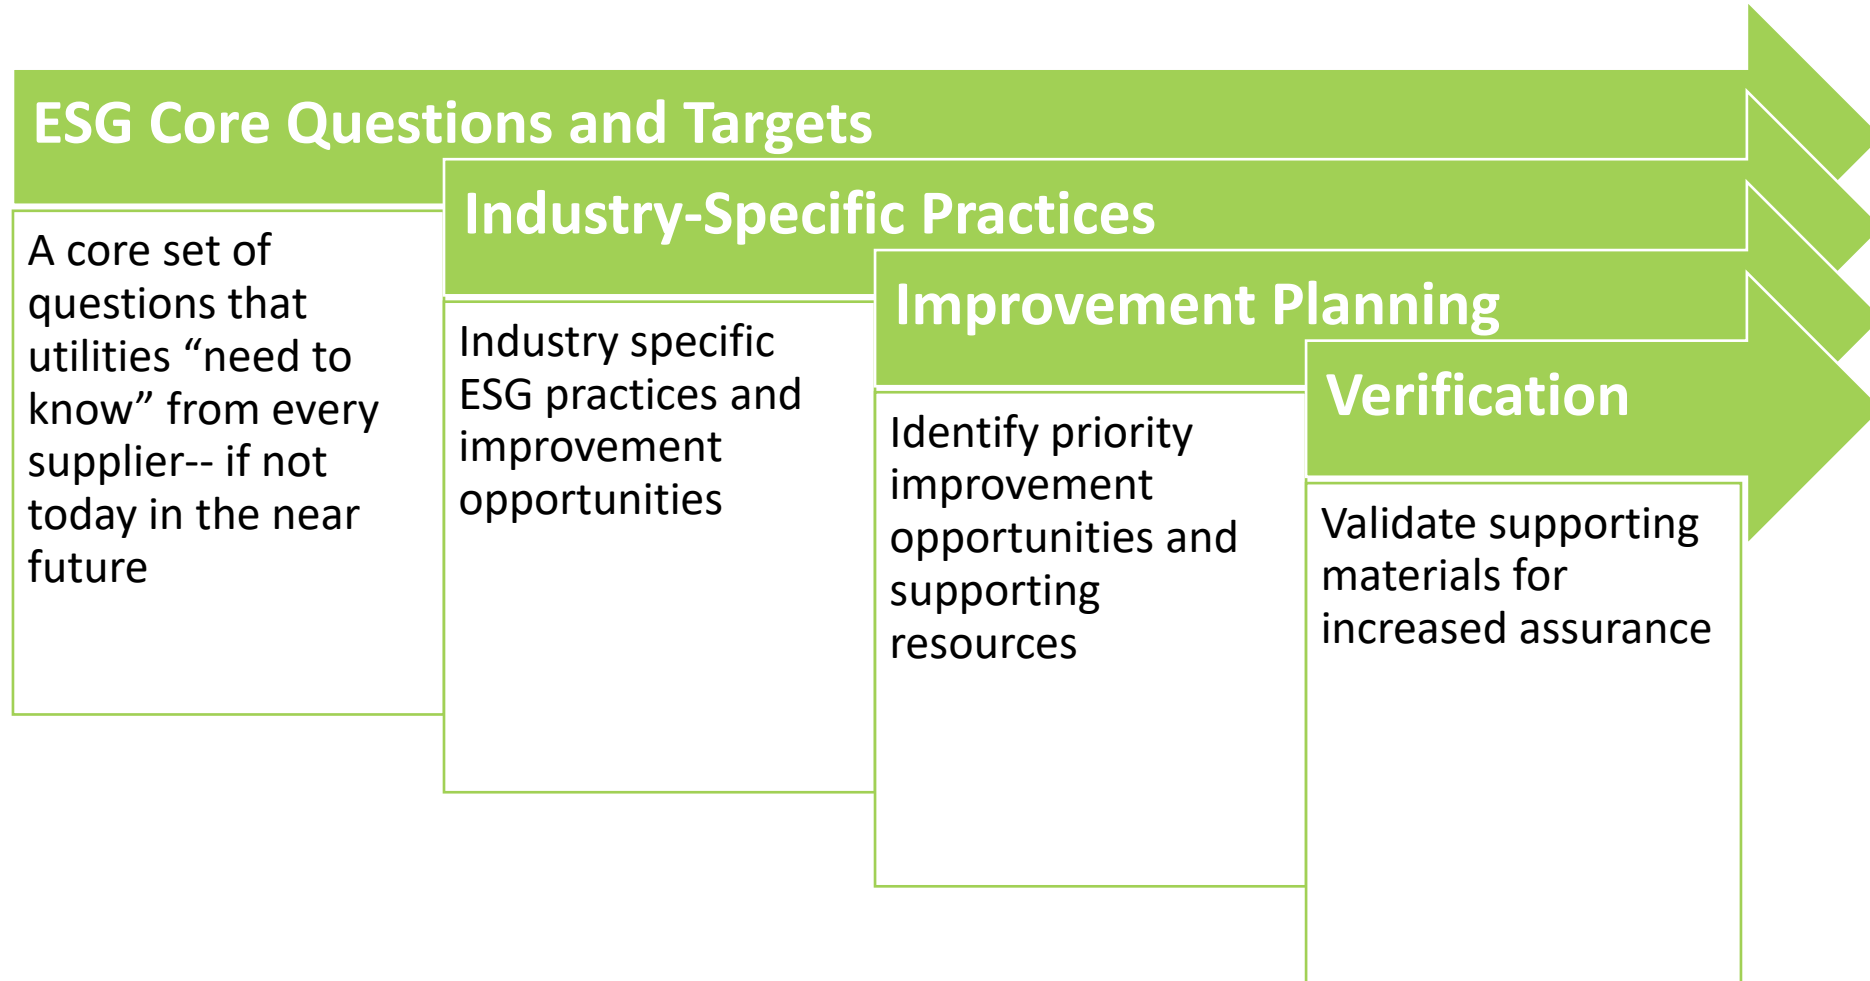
ESG Core Questions and Targets

A core set of questions that utilities “need to know” from every supplier-- if not today in the near future

Industry-Specific Practices

Industry specific ESG practices and improvement opportunities

Improvement Planning

Identify priority improvement opportunities and supporting resources

Verification

Validate supporting materials for increased assurance